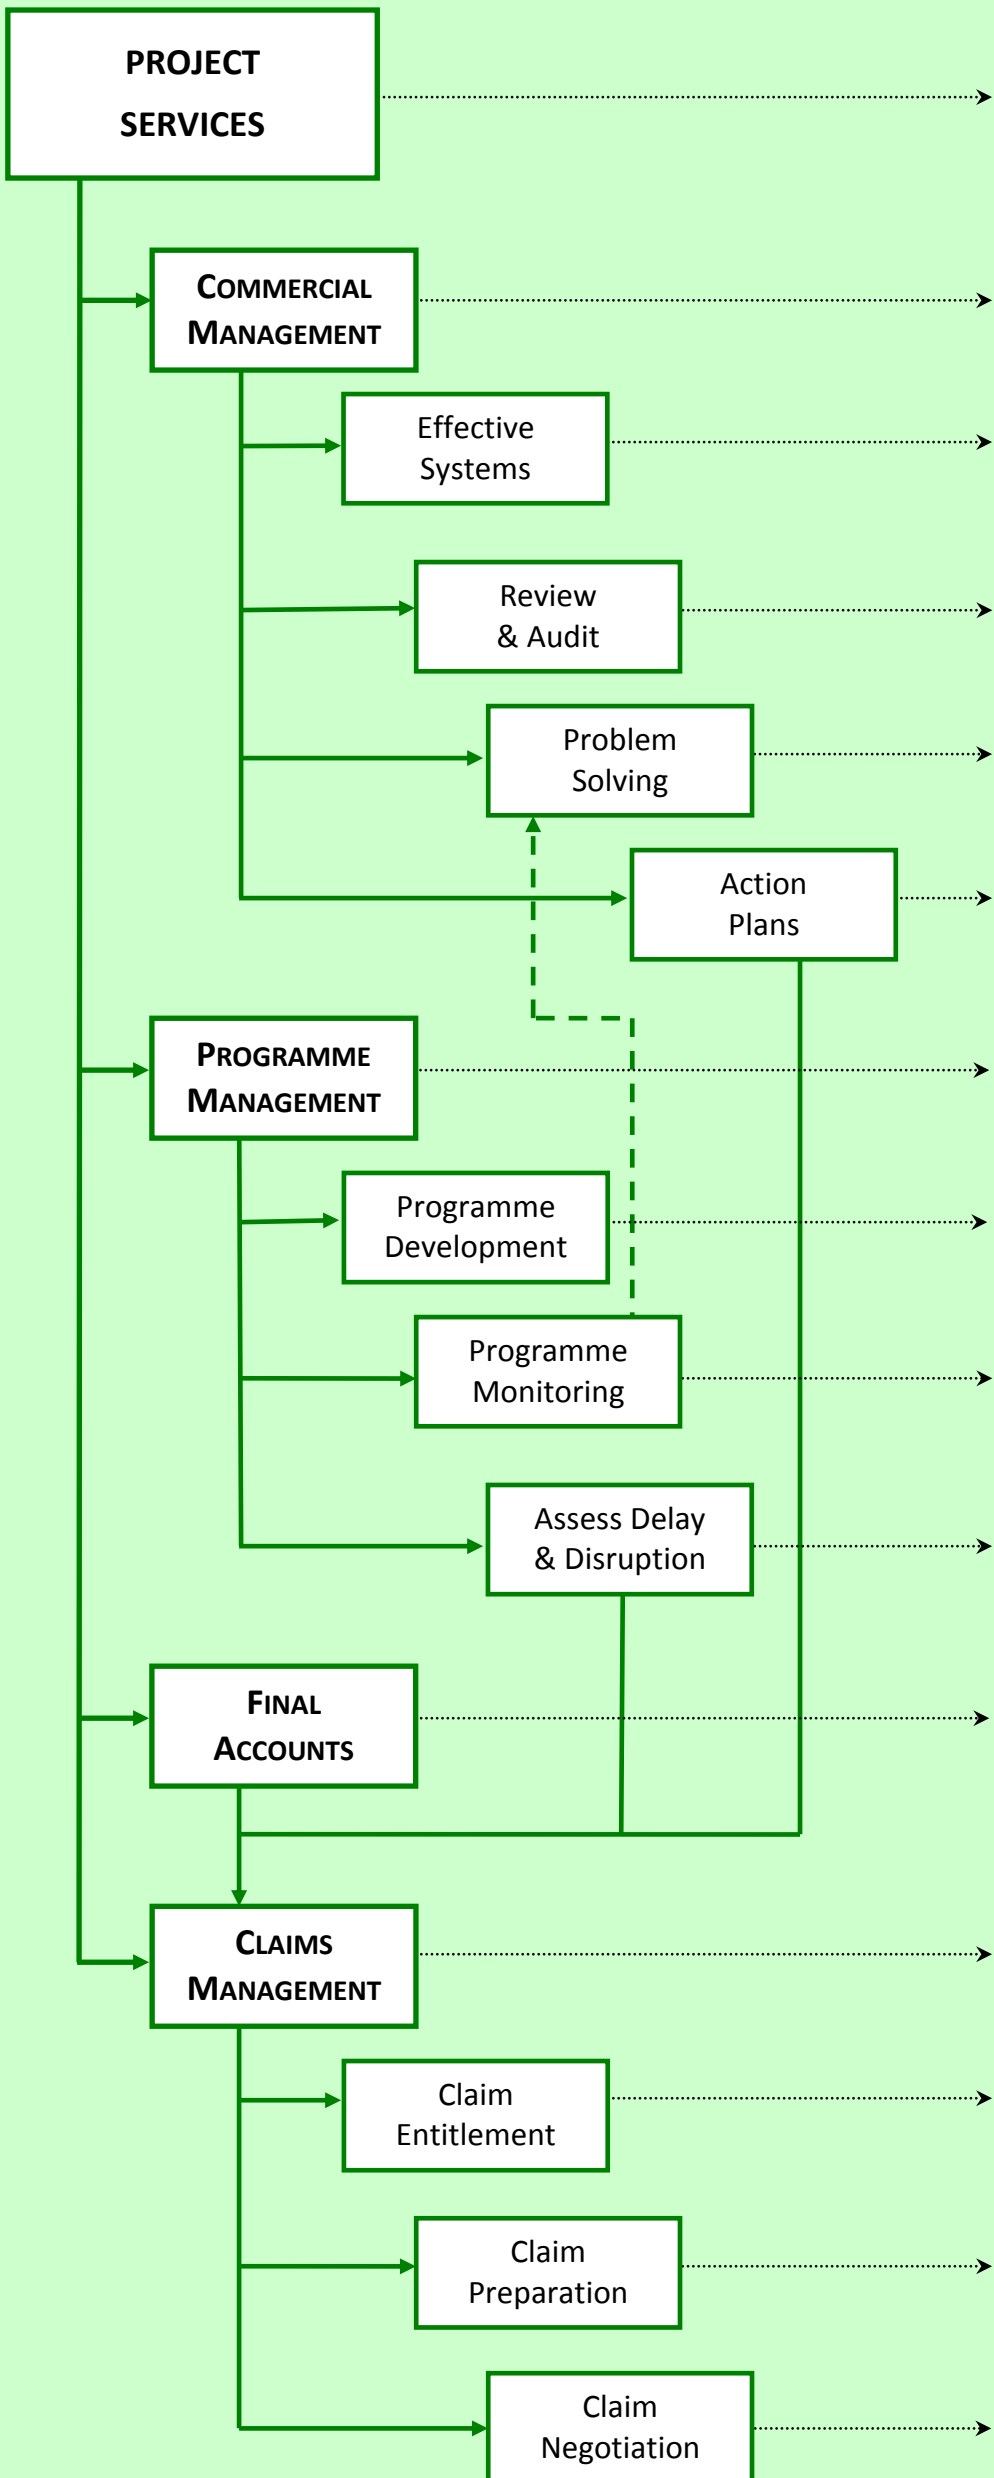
PROJECT SERVICES

COMMERCIAL MANAGEMENT

Effective Systems

Review & Audit

Problem Solving

Action Plans

PROGRAMME MANAGEMENT

Programme Development

Programme Monitoring

Assess Delay & Disruption

FINAL ACCOUNTS

CLAIMS MANAGEMENT

Claim Entitlement

Claim Preparation

Claim Negotiation